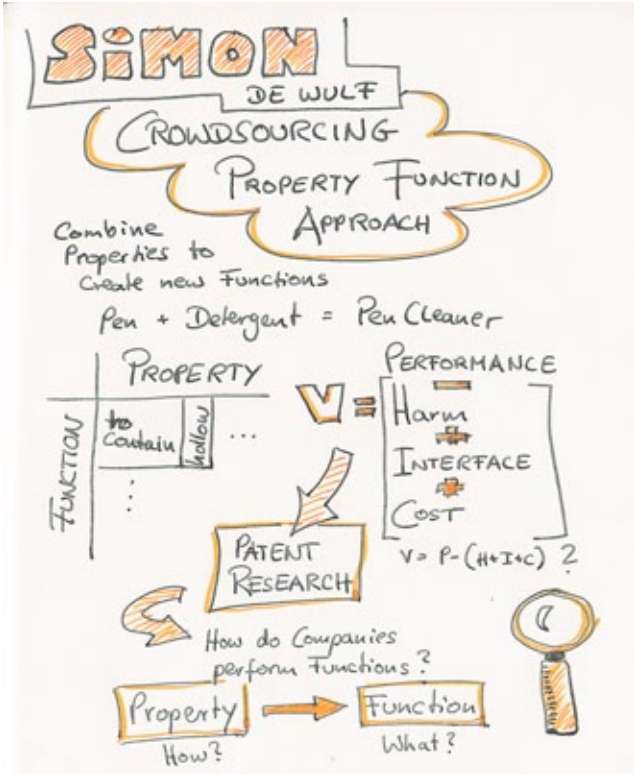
SIMON
DE WULF

CROWDSOURCING
PROPERTY FUNCTION
APPROACH

Combine Properties to Create new Functions

Pen + Detergent = Pen Cleaner

PROPERTY

FUNCTION

to Contain

hollow

...

...

V = [ PERFORMANCE
−
Harm
+
INTERFACE
+
COST ]

V = P − (H+I+C) ?

PATENT RESEARCH

How do Companies perform Functions?

Property → Function

How?

What?